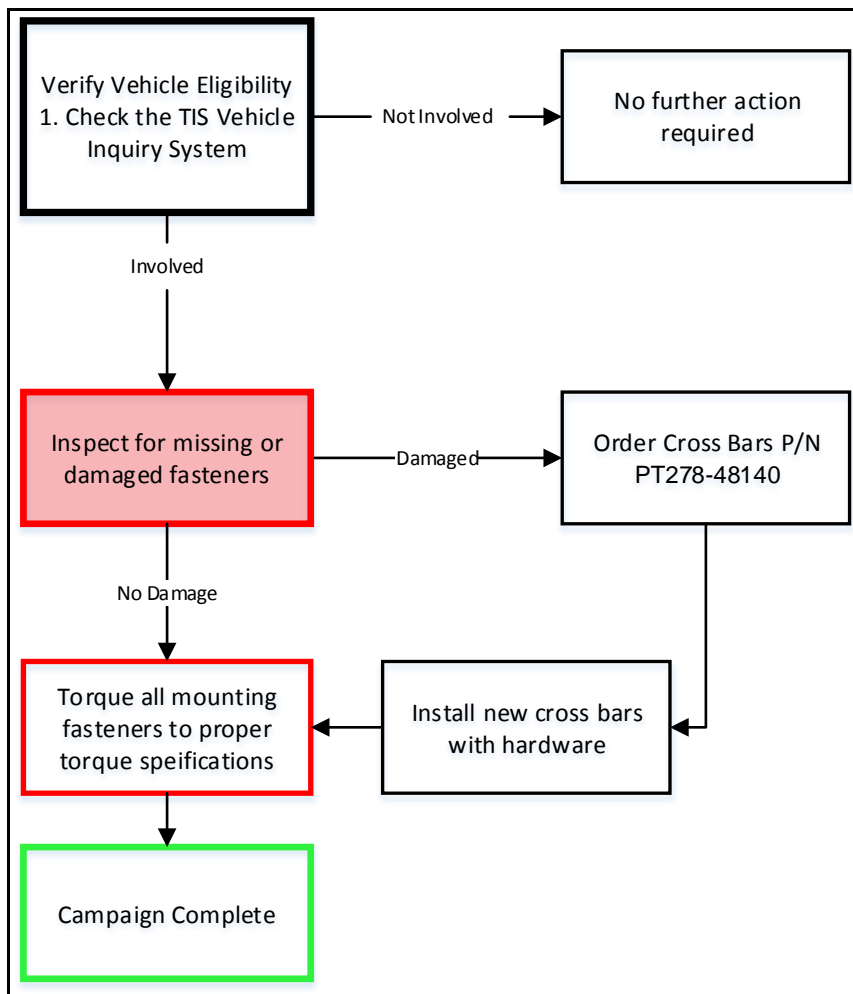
Verify Vehicle Eligibility
1. Check the TIS Vehicle Inquiry System

Not Involved

No further action required

Involved

Inspect for missing or damaged fasteners

Damaged

Order Cross Bars P/N PT278-48140

No Damage

Torque all mounting fasteners to proper torque speifications

Install new cross bars with hardware

Campaign Complete